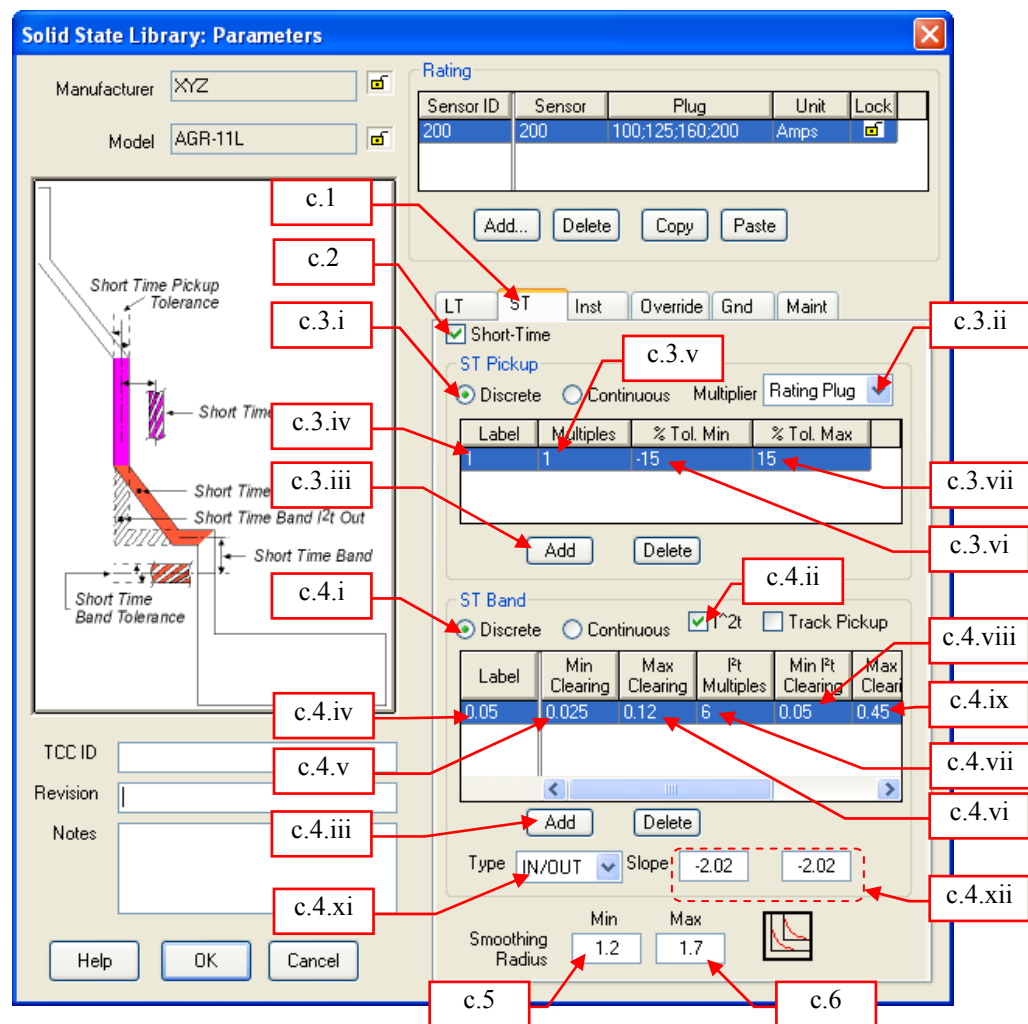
Solid State Library: Parameters

Manufacturer XYZ

Model AGR-11L

Rating

| Sensor ID | Sensor | Plug | Unit | Lock |
|---|---|---|---|---|
| 200 | 200 | 100;125;160;200 | Amps | |

Add... Delete Copy Paste

c.1

c.2

c.3.i

c.3.ii

c.3.v

c.3.iv

c.3.iii

c.3.vii

c.3.vi

c.4.i

c.4.ii

c.4.viii

c.4.ix

c.4.iv

c.4.v

c.4.vii

c.4.iii

c.4.vi

c.4.xi

c.4.xii

c.5

c.6

Short Time Pickup Tolerance

Short Time

Short Time

Short Time Band I²t Out

Short Time Band

Short Time Band Tolerance

LT ST Inst Override Gnd Maint

Short-Time

ST Pickup

Discrete Continuous Multiplier Rating Plug

| Label | Multiples | % Tol. Min | % Tol. Max |
|---|---|---|---|
| 1 | 1 | -15 | 15 |

Add Delete

ST Band

Discrete Continuous I^2t Track Pickup

| Label | Min Clearing | Max Clearing | I²t Multiples | Min I²t Clearing | Max Cleari |
|---|---|---|---|---|---|
| 0.05 | 0.025 | 0.12 | 6 | 0.05 | 0.45 |

Add Delete

Type IN/OUT Slope -2.02 -2.02

Smoothing Radius Min 1.2 Max 1.7

TCC ID

Revision

Notes

Help OK Cancel